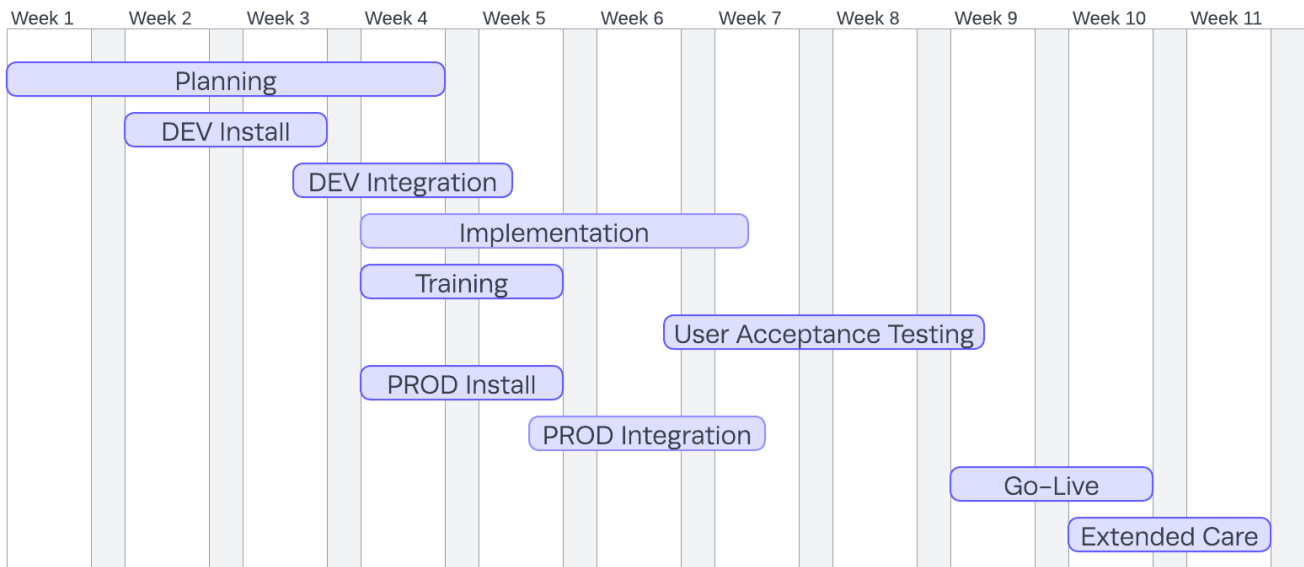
Week 1 Week 2 Week 3 Week 4 Week 5 Week 6 Week 7 Week 8 Week 9 Week 10 Week 11

Planning

DEV Install

DEV Integration

Implementation

Training

User Acceptance Testing

PROD Install

PROD Integration

Go-Live

Extended Care